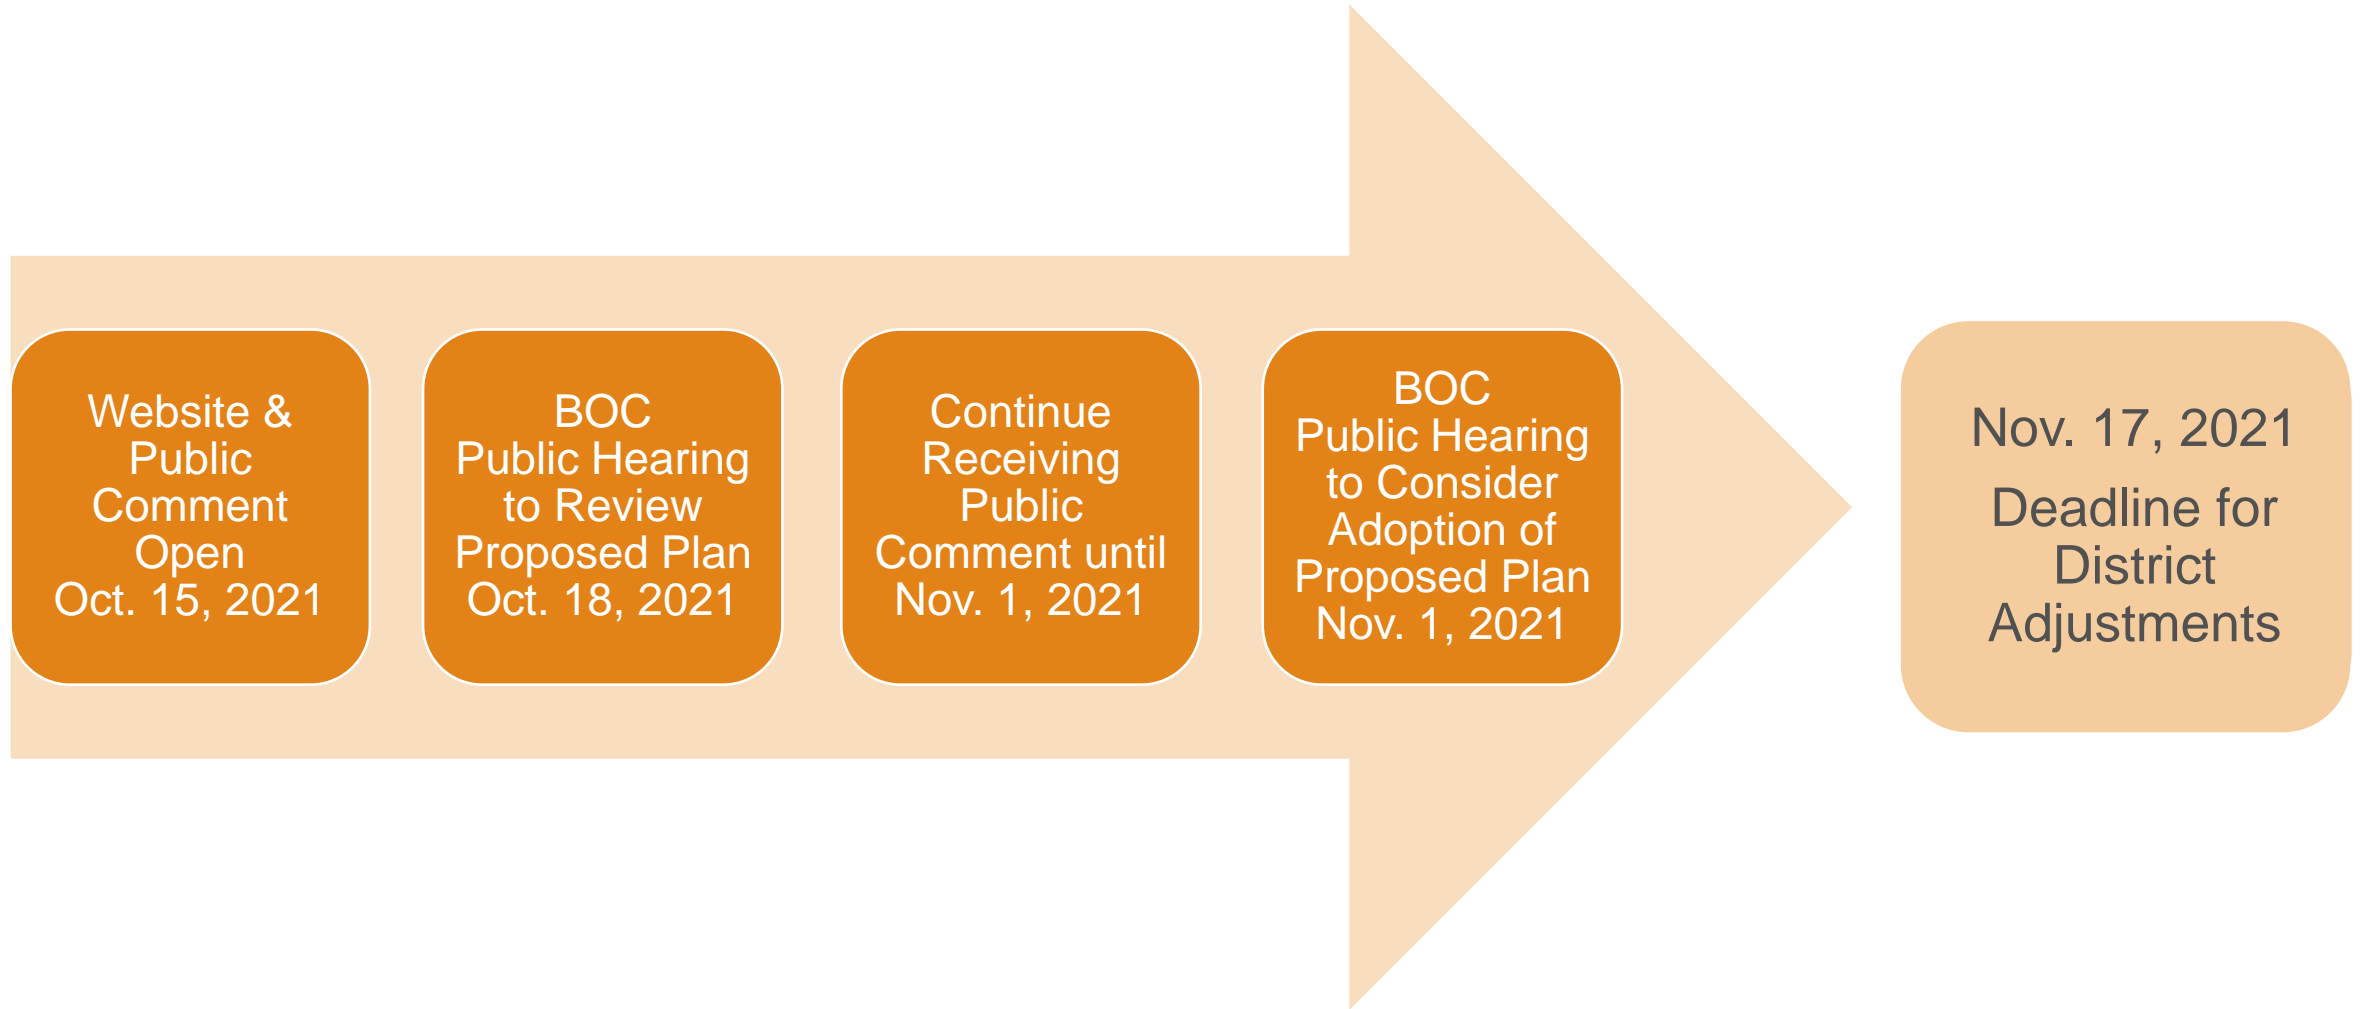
Website & Public Comment Open
Oct. 15, 2021

BOC
Public Hearing to Review Proposed Plan
Oct. 18, 2021

Continue Receiving Public Comment until
Nov. 1, 2021

BOC
Public Hearing to Consider Adoption of Proposed Plan
Nov. 1, 2021

Nov. 17, 2021

Deadline for District Adjustments